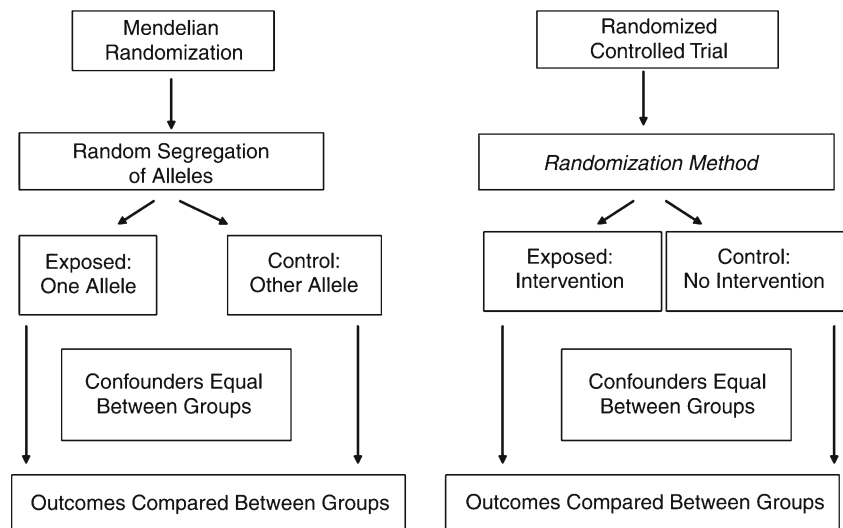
Mendelian Randomization

Random Segregation of Alleles

Exposed: One Allele

Control: Other Allele

Confounders Equal Between Groups

Outcomes Compared Between Groups

Randomized Controlled Trial

Randomization Method

Exposed: Intervention

Control: No Intervention

Confounders Equal Between Groups

Outcomes Compared Between Groups